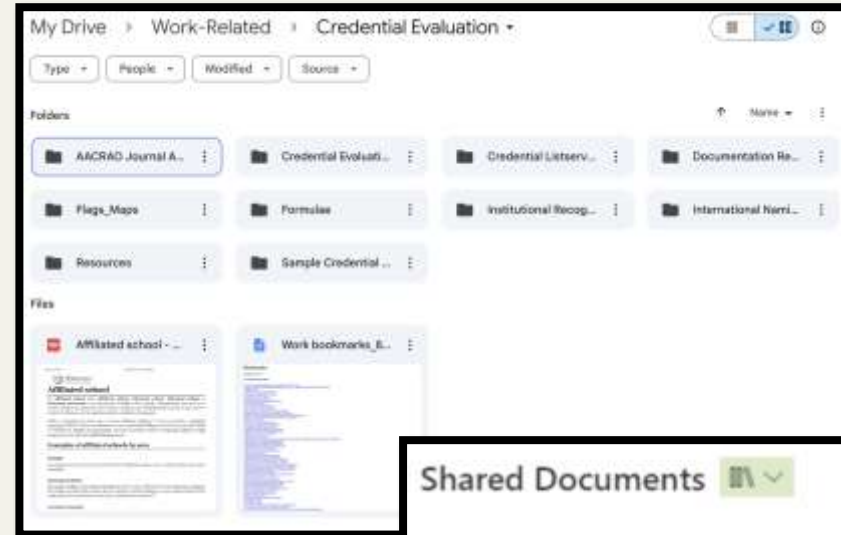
My Drive › Work-Related › Credential Evaluation ▾

Type ▾ People ▾ Modified ▾ Source ▾

Folders

Name ▾

AACRAO Journal A...

Credential Evaluati...

Credential Listserv...

Documentation Re...

Flags_Maps

Formulae

Institutional Recog...

International Nami...

Resources

Sample Credential ...

Files

Affiliated school - ...

Work bookmarks_B...

Affiliated school

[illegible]

Shared Documents